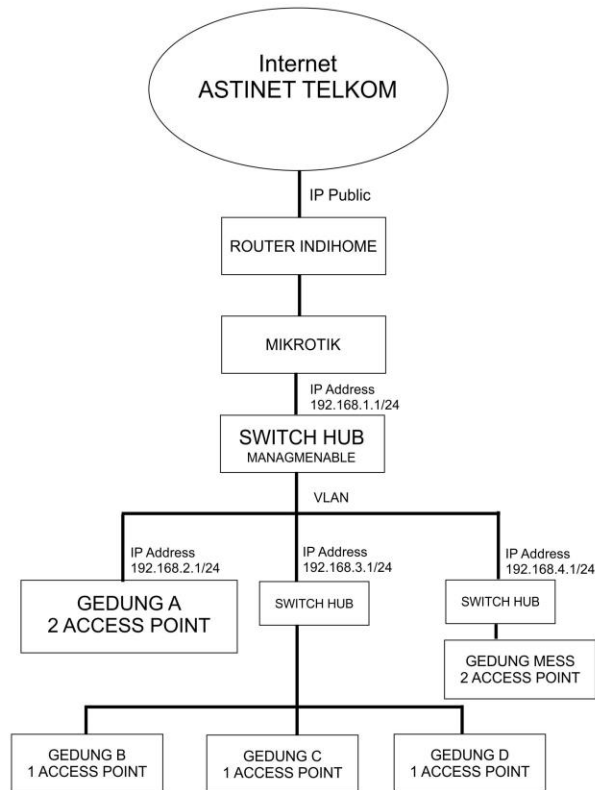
Internet
ASTINET TELKOM

IP Public

ROUTER INDIHOME

MIKROTIK

IP Address
192.168.1.1/24

SWITCH HUB
MANAGMENABLE

VLAN

IP Address
192.168.2.1/24

GEDUNG A
2 ACCESS POINT

IP Address
192.168.3.1/24

SWITCH HUB

IP Address
192.168.4.1/24

SWITCH HUB

GEDUNG MESS
2 ACCESS POINT

GEDUNG B
1 ACCESS POINT

GEDUNG C
1 ACCESS POINT

GEDUNG D
1 ACCESS POINT